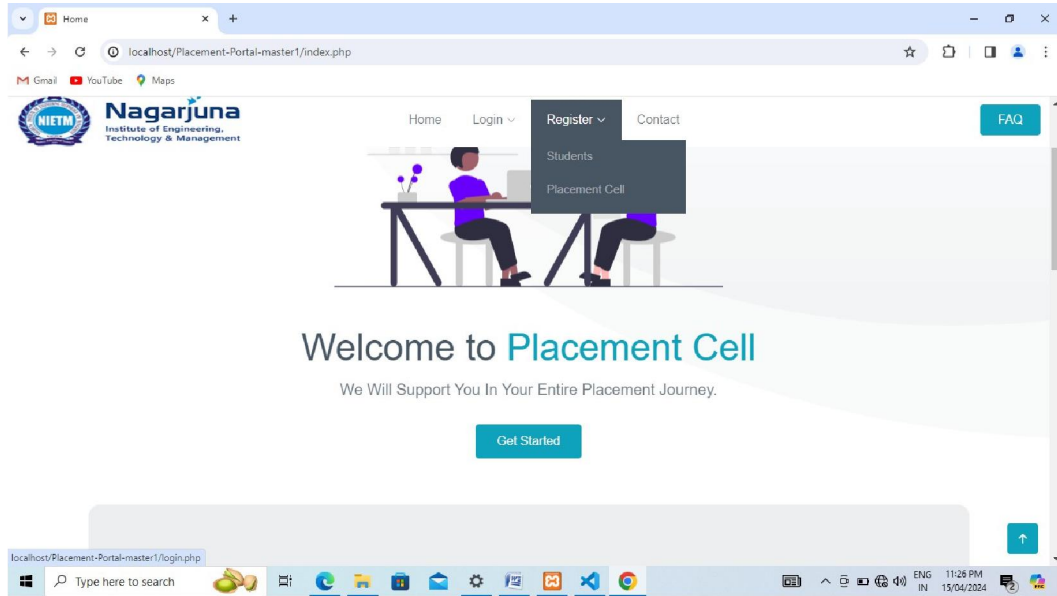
Home
localhost/Placement-Portal-master1/index.php
Gmail YouTube Maps

NIETM
Nagarjuna
Institute of Engineering, Technology & Management

Home Login Register Contact FAQ
Students
Placement Cell

Welcome to Placement Cell
We Will Support You In Your Entire Placement Journey.
Get Started

localhost/Placement-Portal-master1/login.php
Type here to search
ENG IN 11:26 PM 15/04/2024